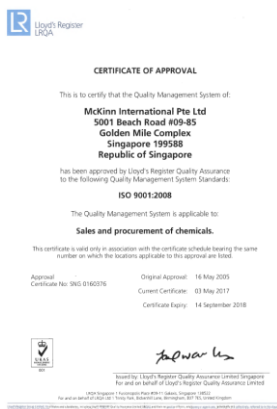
Lloyd's Register
LRQA

CERTIFICATE OF APPROVAL

This is to certify that the Quality Management System of:

McKinn International Pte Ltd
5001 Beach Road #09-85
Golden Mile Complex
Singapore 199588
Republic of Singapore

has been approved by Lloyd's Register Quality Assurance to the following Quality Management System Standards:

ISO 9001:2008

The Quality Management System is applicable to:

Sales and procurement of chemicals.

This certificate is valid only in association with the certificate schedule bearing the same number on which the locations applicable to this approval are listed.

Approval
Certificate No: SNG 0160576

Original Approval: 16 May 2005

Current Certificate: 03 May 2017

Certificate Expiry: 14 September 2018

Issued by: Lloyd's Register Quality Assurance Limited Singapore
for and on behalf of Lloyd's Register Quality Assurance Limited

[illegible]